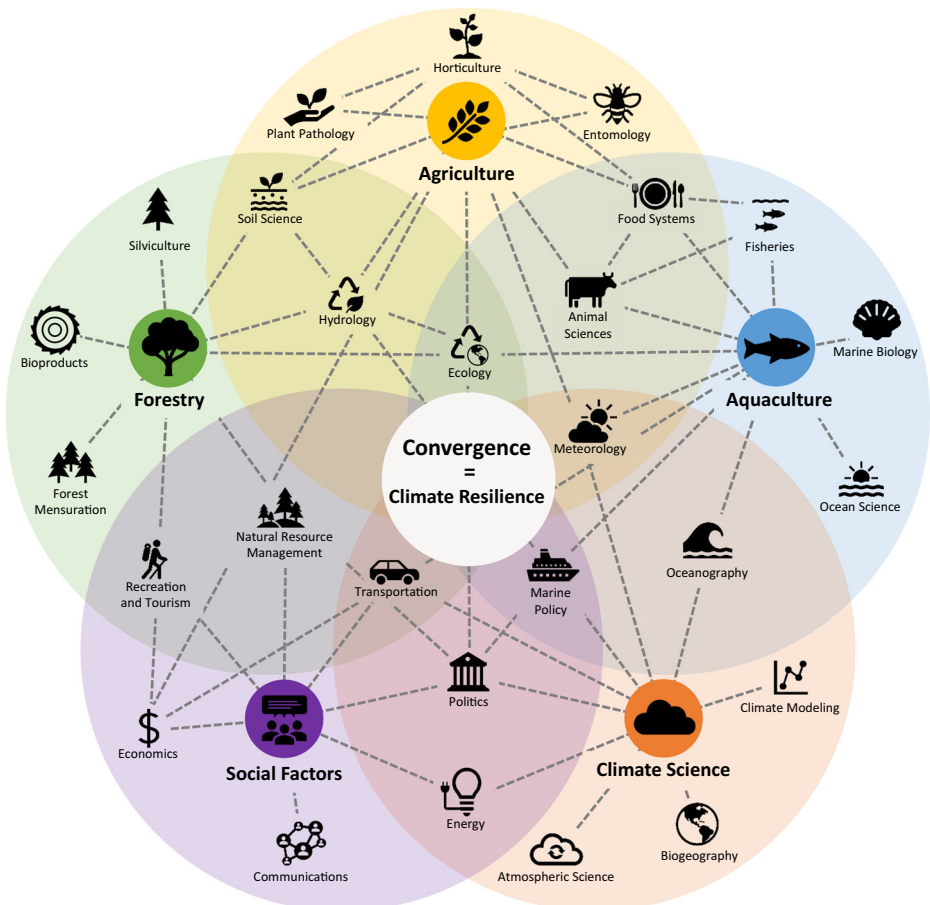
Horticulture
Plant Pathology
Entomology
Agriculture
Soil Science
Food Systems
Fisheries
Silviculture
Hydrology
Animal Sciences
Bioproducts
Forestry
Ecology
Marine Biology
Aquaculture
Forest Mensuration
Convergence
=
Climate Resilience
Meteorology
Ocean Science
Natural Resource Management
Recreation and Tourism
Transportation
Marine Policy
Oceanography
Politics
Climate Modeling
Economics
Social Factors
Energy
Climate Science
Biogeography
Communications
Atmospheric Science